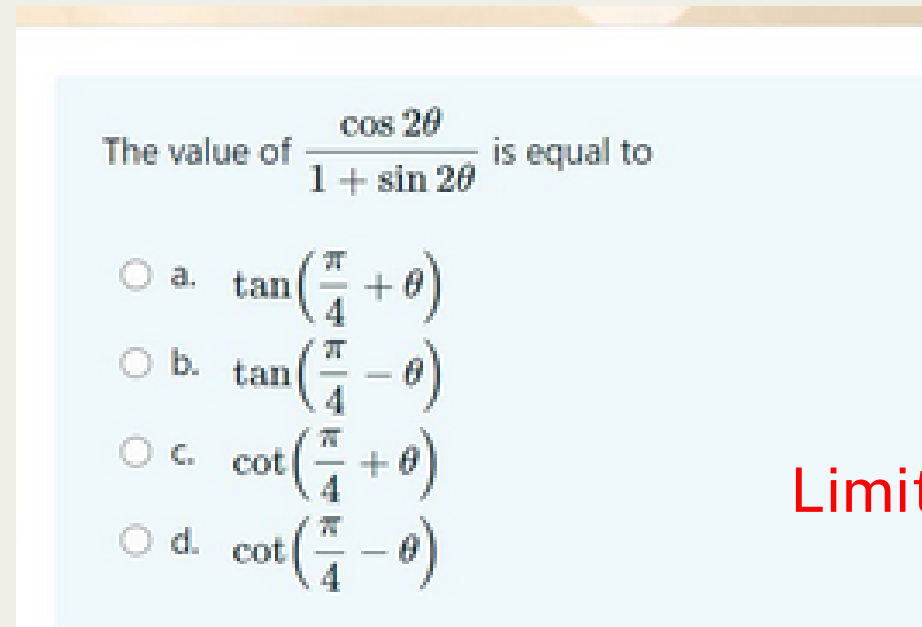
The value of $\frac{\cos 2\theta}{1+\sin 2\theta}$ is equal to

a. $\tan\left(\frac{\pi}{4}+\theta\right)$

b. $\tan\left(\frac{\pi}{4}-\theta\right)$

c. $\cot\left(\frac{\pi}{4}+\theta\right)$

d. $\cot\left(\frac{\pi}{4}-\theta\right)$

Limit